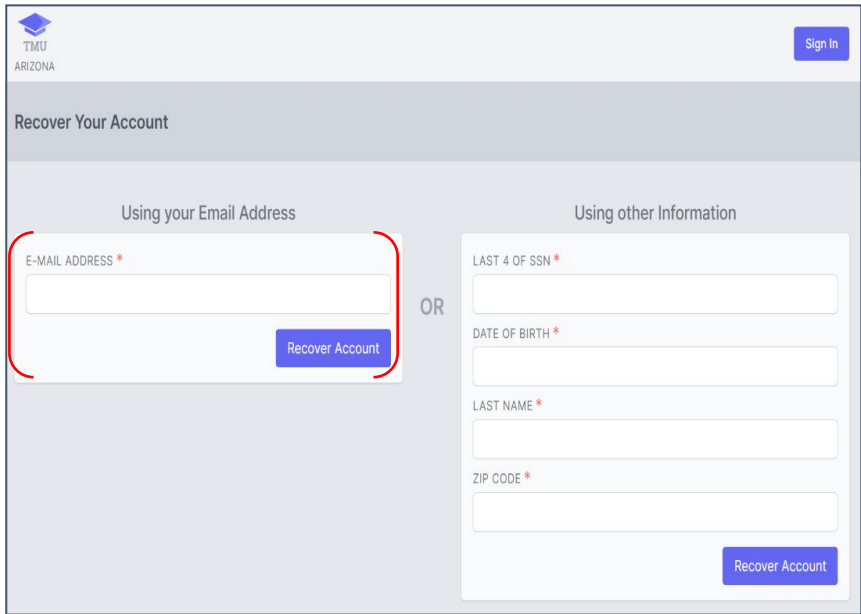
TMU
ARIZONA

Sign In

Recover Your Account

Using your Email Address

E-MAIL ADDRESS *

Recover Account

OR

Using other Information

LAST 4 OF SSN *

DATE OF BIRTH *

LAST NAME *

ZIP CODE *

Recover Account